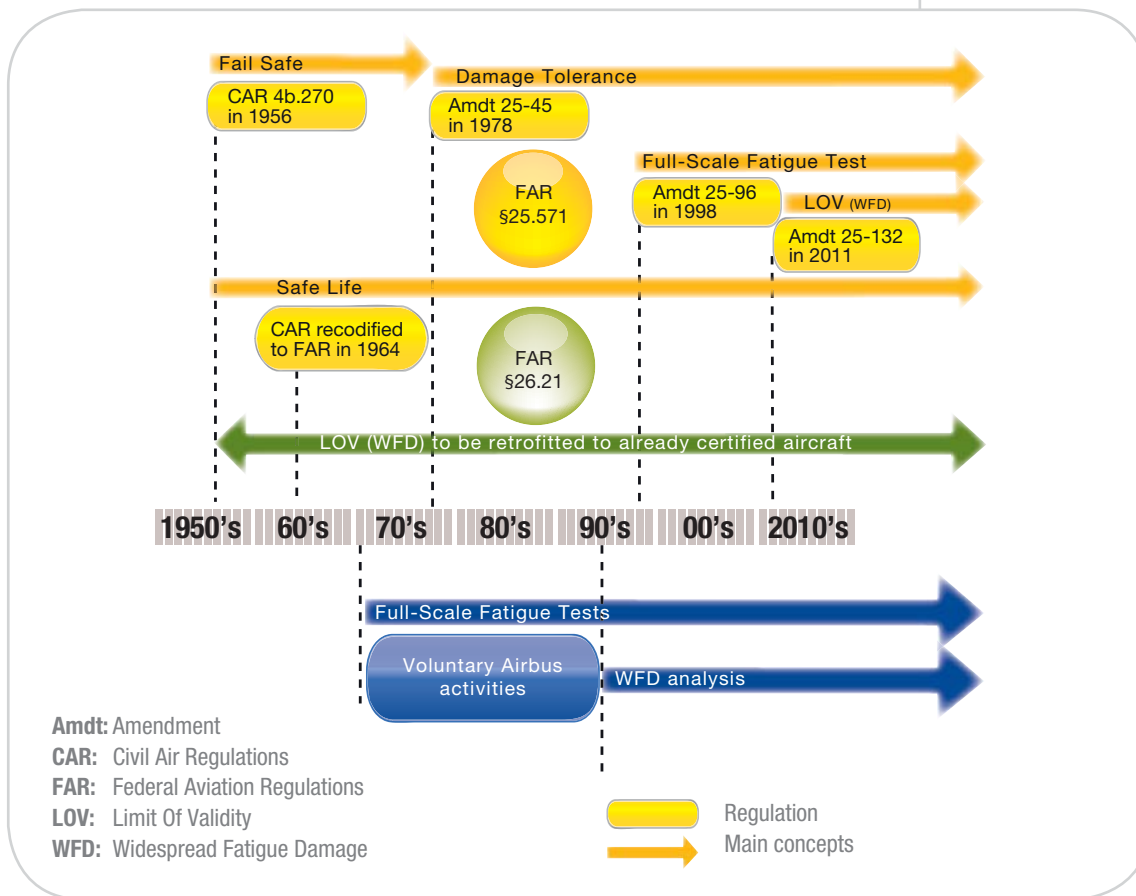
Fail Safe

CAR 4b.270 in 1956

Damage Tolerance

Amdt 25-45 in 1978

FAR §25.571

Full-Scale Fatigue Test

Amdt 25-96 in 1998

LOV (WFD)

Amdt 25-132 in 2011

Safe Life

CAR recodified to FAR in 1964

FAR §26.21

LOV (WFD) to be retrofitted to already certified aircraft

1950's 60's 70's 80's 90's 00's 2010's

Full-Scale Fatigue Tests

Voluntary Airbus activities

WFD analysis

Amdt: Amendment
CAR: Civil Air Regulations
FAR: Federal Aviation Regulations
LOV: Limit Of Validity
WFD: Widespread Fatigue Damage

Regulation
Main concepts